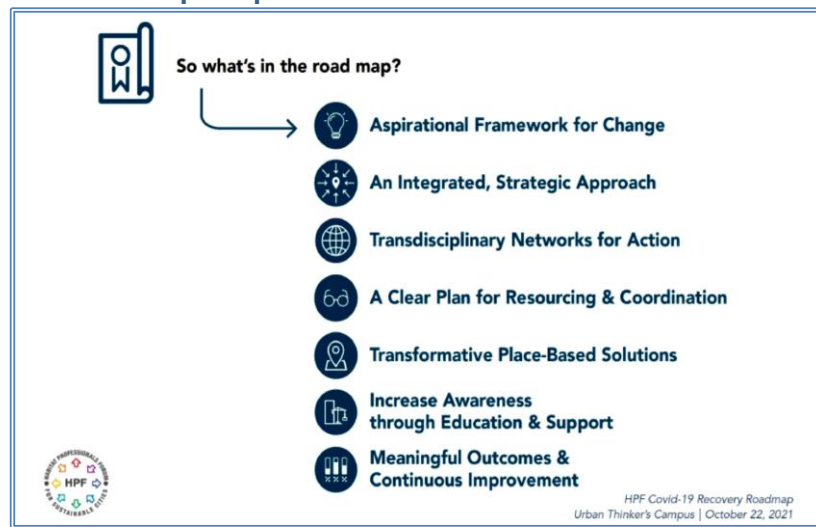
So what's in the road map?

Aspirational Framework for Change

An Integrated, Strategic Approach

Transdisciplinary Networks for Action

A Clear Plan for Resourcing & Coordination

Transformative Place-Based Solutions

Increase Awareness through Education & Support

Meaningful Outcomes & Continuous Improvement

HABITAT PROFESSIONALS FORUM FOR SUSTAINABLE CITIES HPF

HPF Covid-19 Recovery Roadmap
Urban Thinker's Campus | October 22, 2021